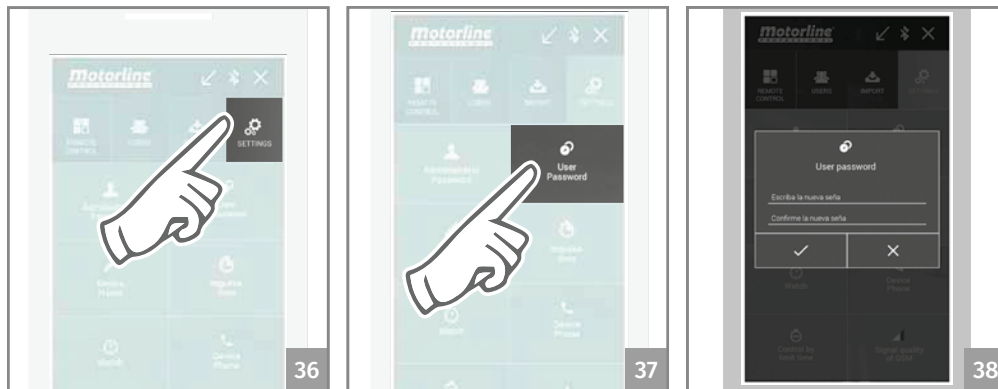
Motorline

REMOTE CONTROL

USERS

SETTINGS

Watch

Device Phone

36

Motorline

REMOTE CONTROL

USERS

IMPORT

SETTINGS

User Password

Watch

Device Phone

37

Motorline

REMOTE CONTROL

USERS

IMPORT

SETTINGS

User password

Escriba la nueva seña

Confirme la nueva seña

✓

✕

Watch

Device Phone

Control by time

Signal quality of GSM

38